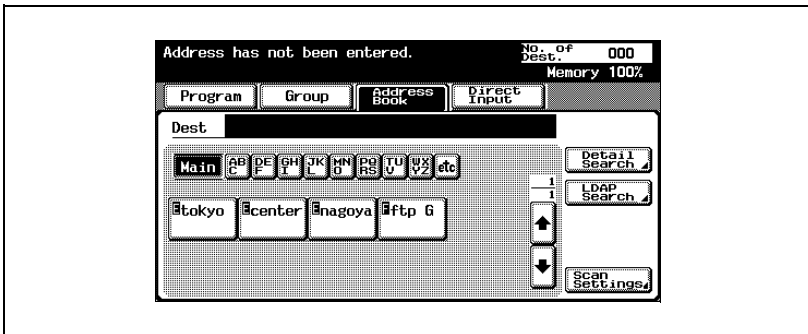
Address has not been entered.

No. of Dest. 000

Memory 100%

Program

Group

Address Book

Direct Input

Dest

Main

ABC

DEF

GHI

JKL

MNO

PQRS

TUV

WXYZ

etc

1
1

Detail Search

LDAP Search

E tokyo

E center

E nagoya

F ftp G

Scan Settings